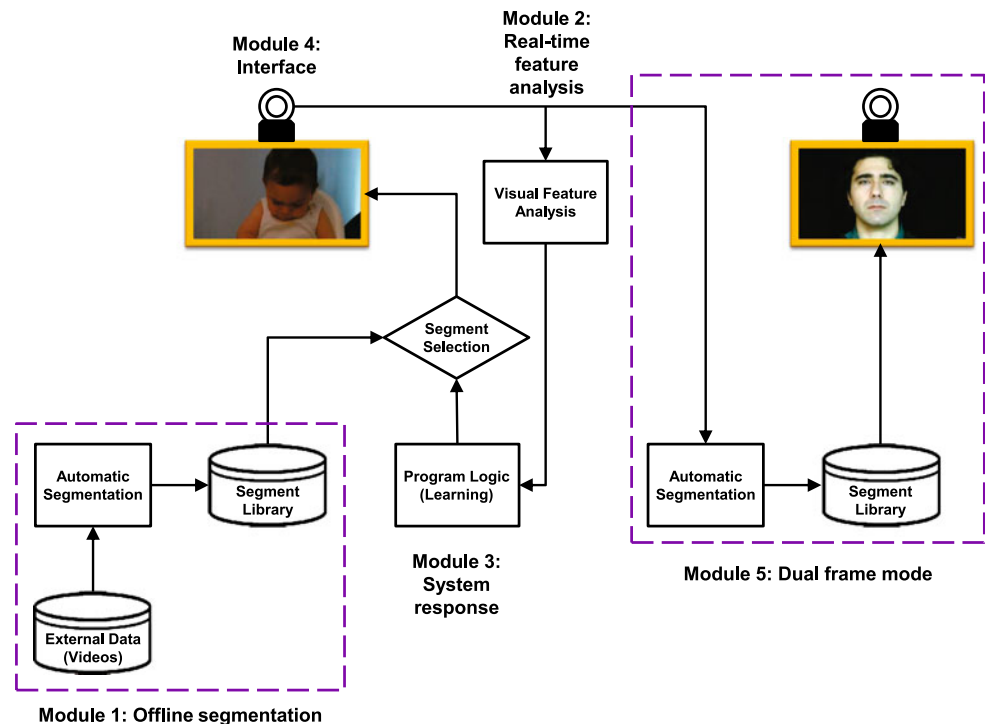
Module 4:
Interface

Module 2:
Real-time
feature
analysis

Visual Feature
Analysis

Segment
Selection

Automatic
Segmentation

Segment
Library

External Data
(Videos)

Program Logic
(Learning)

Module 3:
System
response

Automatic
Segmentation

Segment
Library

Module 5: Dual frame mode

Module 1: Offline segmentation